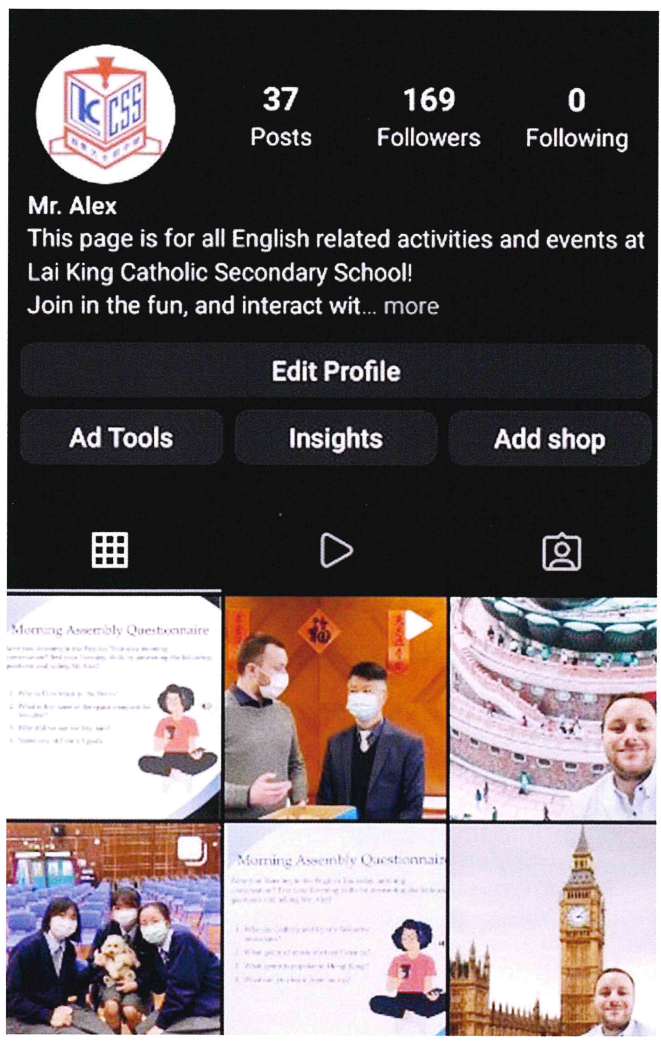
lkcss

37
Posts

169
Followers

0
Following

Mr. Alex
This page is for all English related activities and events at Lai King Catholic Secondary School!
Join in the fun, and interact wit... more

Edit Profile

Ad Tools

Insights

Add shop

Morning Assembly Questionnaire

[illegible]

福

Morning Assembly Questionnaire

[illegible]